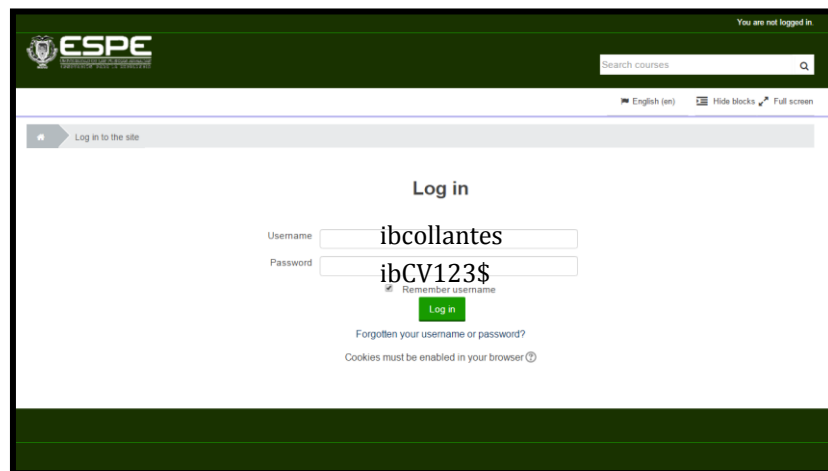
You are not logged in.

ESPE

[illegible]

Search courses

English (en)

Hide blocks

Full screen

Log in to the site

Log in

Username ibcollantes

Password ibCV123$

Remember username

Log in

Forgotten your username or password?

Cookies must be enabled in your browser